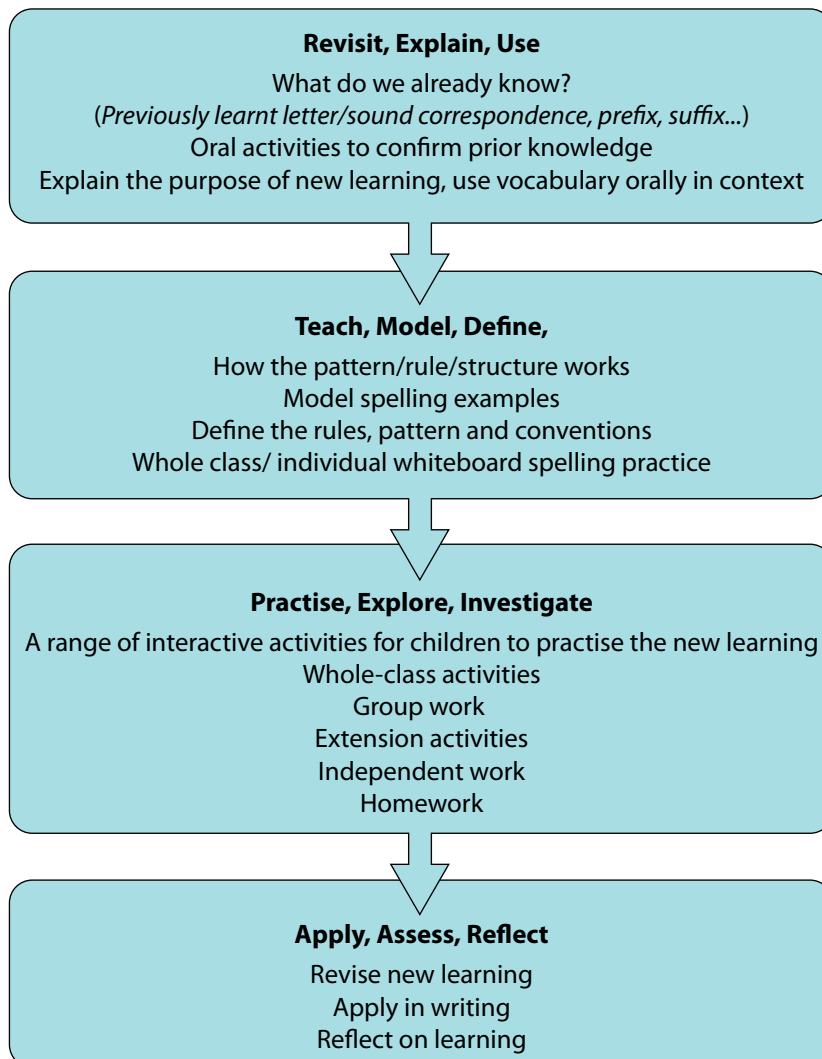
**Revisit, Explain, Use**

What do we already know?
(*Previously learnt letter/sound correspondence, prefix, suffix...*)
Oral activities to confirm prior knowledge
Explain the purpose of new learning, use vocabulary orally in context

**Teach, Model, Define,**

How the pattern/rule/structure works
Model spelling examples
Define the rules, pattern and conventions
Whole class/ individual whiteboard spelling practice

**Practise, Explore, Investigate**

A range of interactive activities for children to practise the new learning
Whole-class activities
Group work
Extension activities
Independent work
Homework

**Apply, Assess, Reflect**

Revise new learning
Apply in writing
Reflect on learning